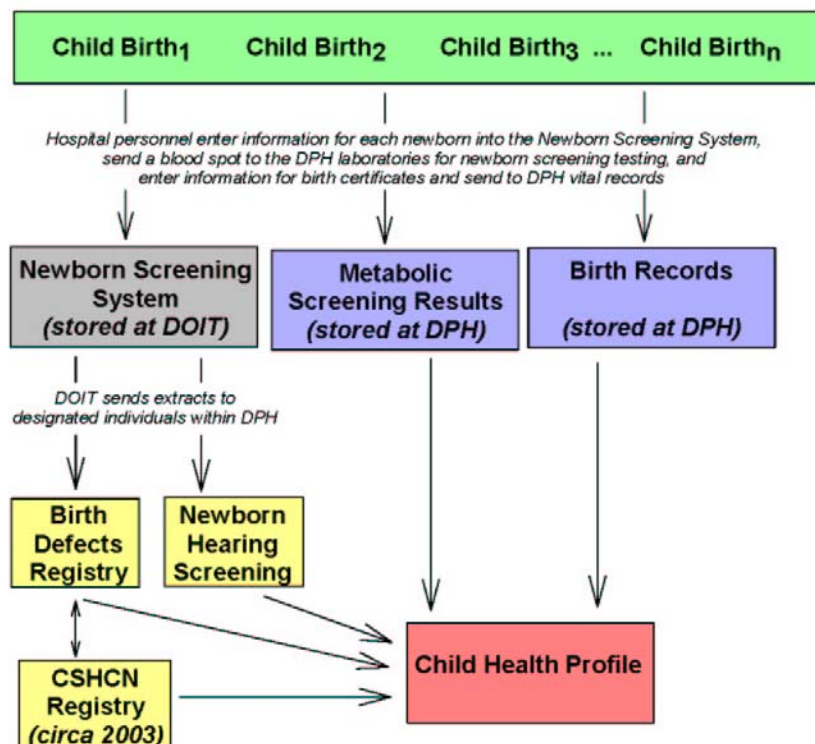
Child Birth$_1$ Child Birth$_2$ Child Birth$_3$ ... Child Birth$_n$

Hospital personnel enter information for each newborn into the Newborn Screening System, send a blood spot to the DPH laboratories for newborn screening testing, and enter information for birth certificates and send to DPH vital records

Newborn Screening System (stored at DOIT)

Metabolic Screening Results (stored at DPH)

Birth Records (stored at DPH)

DOIT sends extracts to designated individuals within DPH

Birth Defects Registry

Newborn Hearing Screening

CSHCN Registry (circa 2003)

Child Health Profile